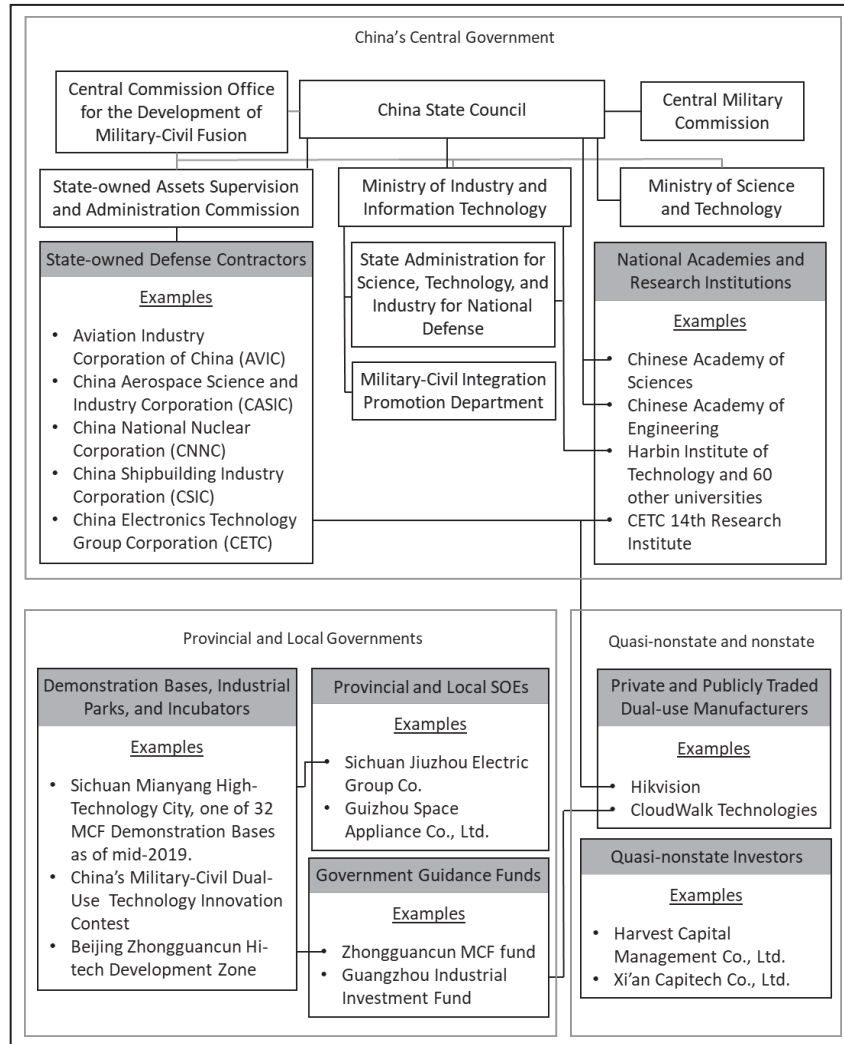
China's Central Government

Central Commission Office for the Development of Military-Civil Fusion

China State Council

Central Military Commission

State-owned Assets Supervision and Administration Commission

Ministry of Industry and Information Technology

Ministry of Science and Technology

State-owned Defense Contractors

Examples

• Aviation Industry Corporation of China (AVIC)
• China Aerospace Science and Industry Corporation (CASIC)
• China National Nuclear Corporation (CNNC)
• China Shipbuilding Industry Corporation (CSIC)
• China Electronics Technology Group Corporation (CETC)

State Administration for Science, Technology, and Industry for National Defense

Military-Civil Integration Promotion Department

National Academies and Research Institutions

Examples

• Chinese Academy of Sciences
• Chinese Academy of Engineering
• Harbin Institute of Technology and 60 other universities
• CETC 14th Research Institute

Provincial and Local Governments

Demonstration Bases, Industrial Parks, and Incubators

Examples

• Sichuan Mianyang High-Technology City, one of 32 MCF Demonstration Bases as of mid-2019.
• China's Military-Civil Dual-Use Technology Innovation Contest
• Beijing Zhongguancun Hi-tech Development Zone

Provincial and Local SOEs

Examples

• Sichuan Jiuzhou Electric Group Co.
• Guizhou Space Appliance Co., Ltd.

Government Guidance Funds

Examples

• Zhongguancun MCF fund
• Guangzhou Industrial Investment Fund

Quasi-nonstate and nonstate

Private and Publicly Traded Dual-use Manufacturers

Examples

• Hikvision
• CloudWalk Technologies

Quasi-nonstate Investors

Examples

• Harvest Capital Management Co., Ltd.
• Xi'an Capitech Co., Ltd.